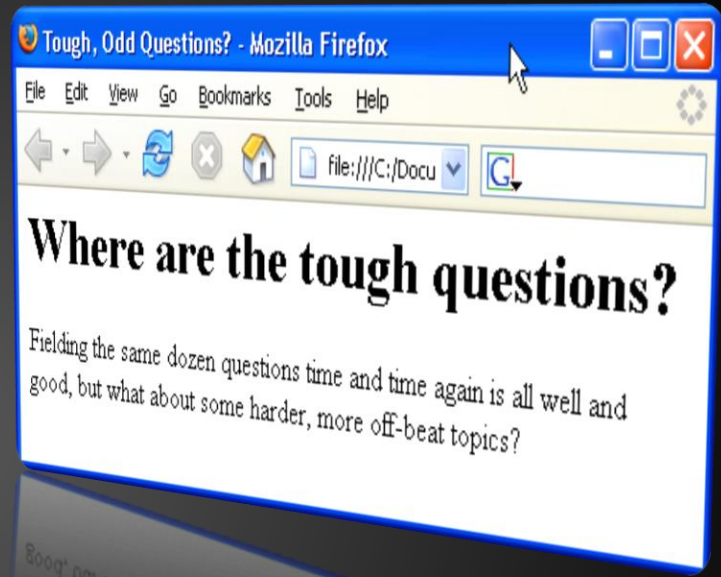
Tough, Odd Questions? - Mozilla Firefox

File Edit View Go Bookmarks Tools Help

file:///C:/Docu

Where are the tough questions?

Fielding the same dozen questions time and time again is all well and good, but what about some harder, more off-beat topics?